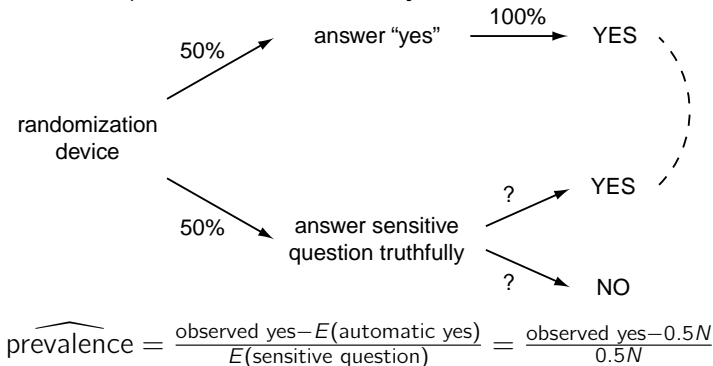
50%

answer “yes”

100%

YES

randomization device

?

YES

50%

answer sensitive question truthfully

?

NO

$\widehat{\text{prevalence}} = \frac{\text{observed yes} - E(\text{automatic yes})}{E(\text{sensitive question})} = \frac{\text{observed yes} - 0.5N}{0.5N}$